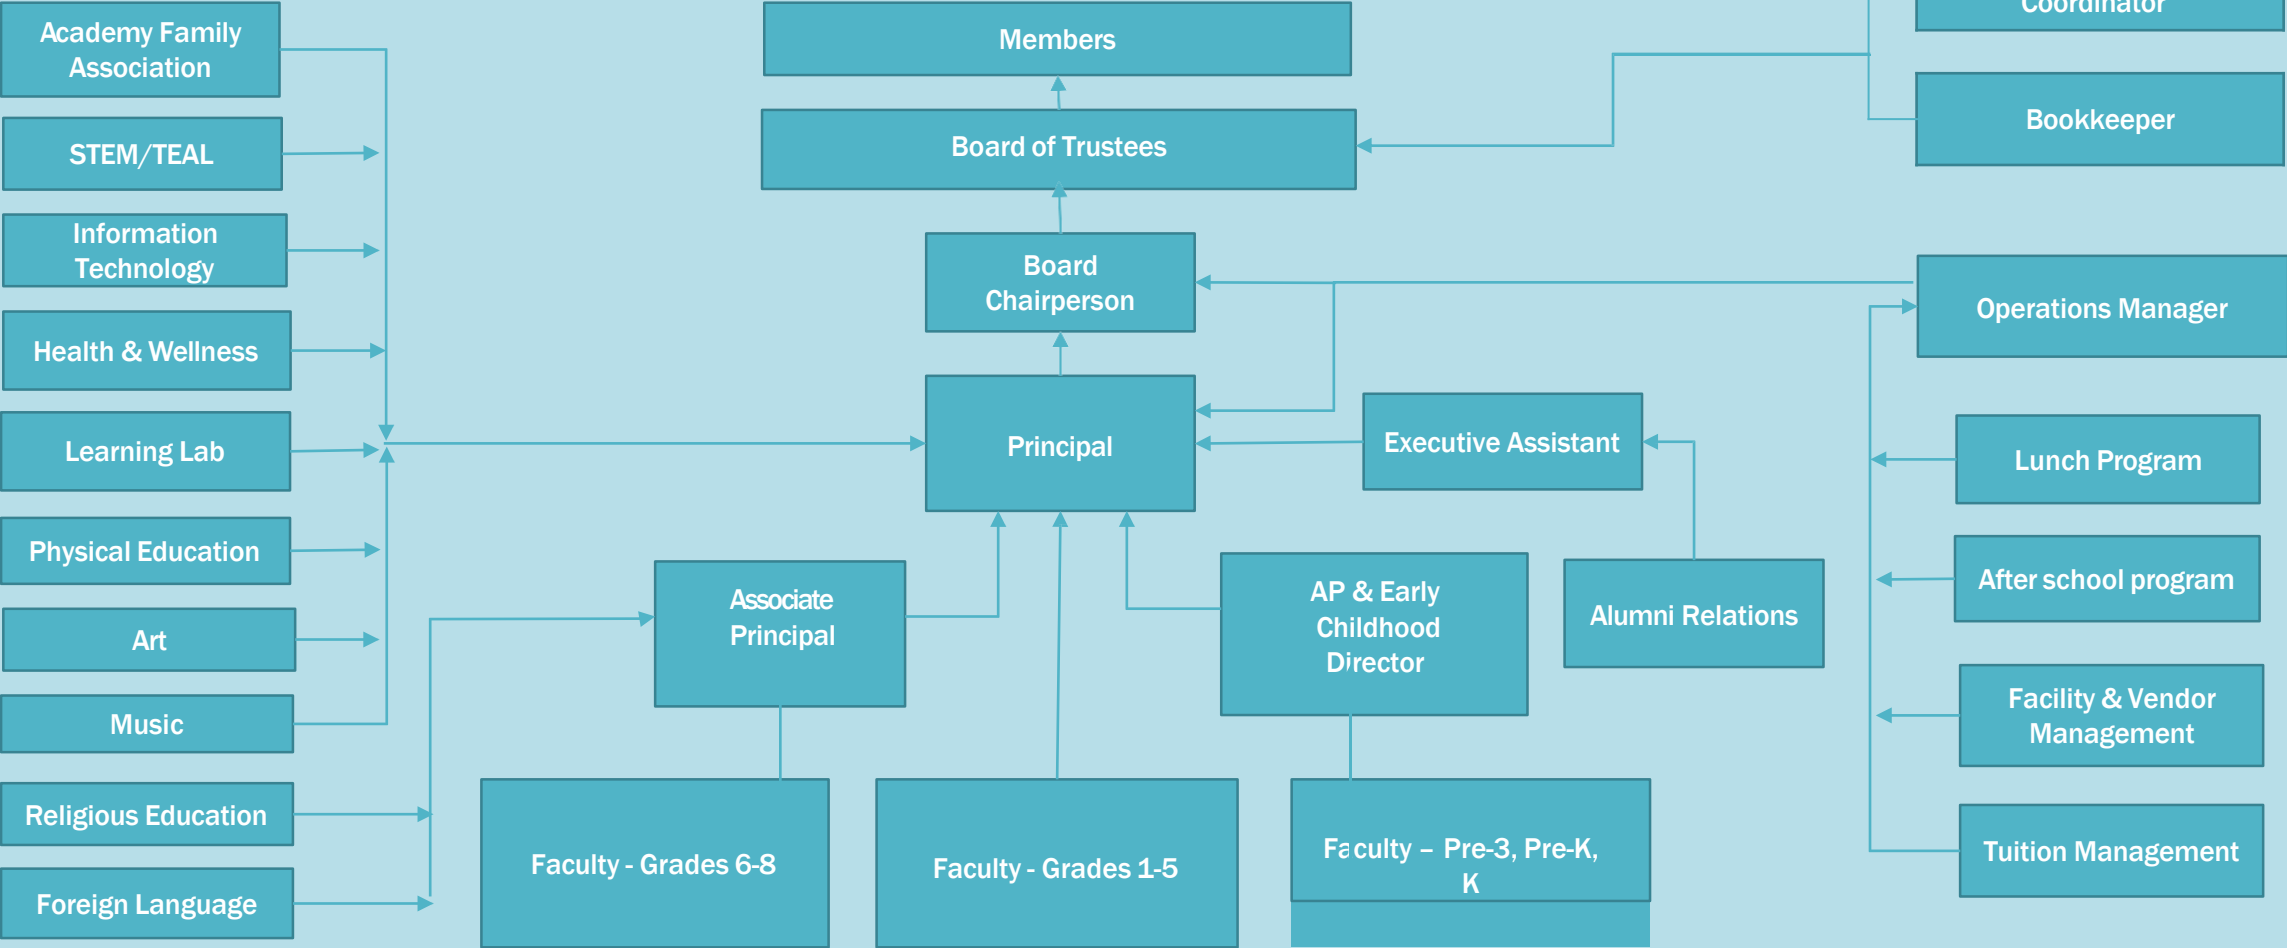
Academy Family Association

STEM/TEAL

Information Technology

Health & Wellness

Learning Lab

Physical Education

Art

Music

Religious Education

Foreign Language

Members

Board of Trustees

Board Chairperson

Principal

Associate Principal

AP & Early Childhood Director

Executive Assistant

Alumni Relations

Faculty - Grades 6-8

Faculty - Grades 1-5

Faculty – Pre-3, Pre-K, K

Coordinator

Bookkeeper

Operations Manager

Lunch Program

After school program

Facility & Vendor Management

Tuition Management